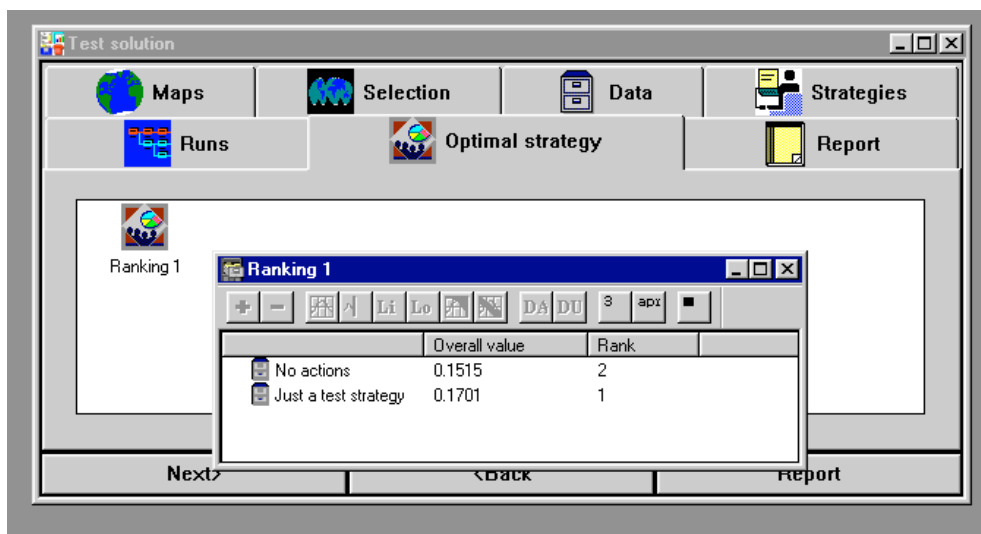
Test solution

Maps
Selection
Data
Strategies
Runs
Optimal strategy
Report

Ranking 1

Ranking 1

Li Lo DA DU 3 apr

|  | Overall value | Rank |
|---|---|---|
| No actions | 0.1515 | 2 |
| Just a test strategy | 0.1701 | 1 |

Next> <Back Report